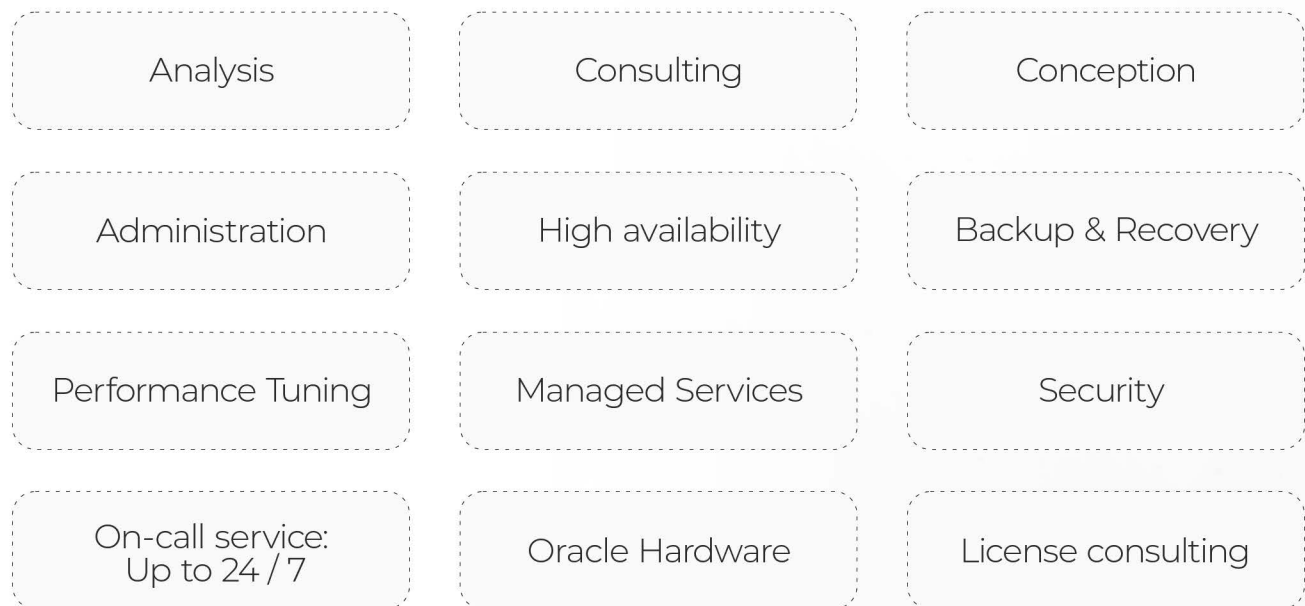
Analysis

Consulting

Conception

Administration

High availability

Backup & Recovery

Performance Tuning

Managed Services

Security

On-call service: Up to 24 / 7

Oracle Hardware

License consulting